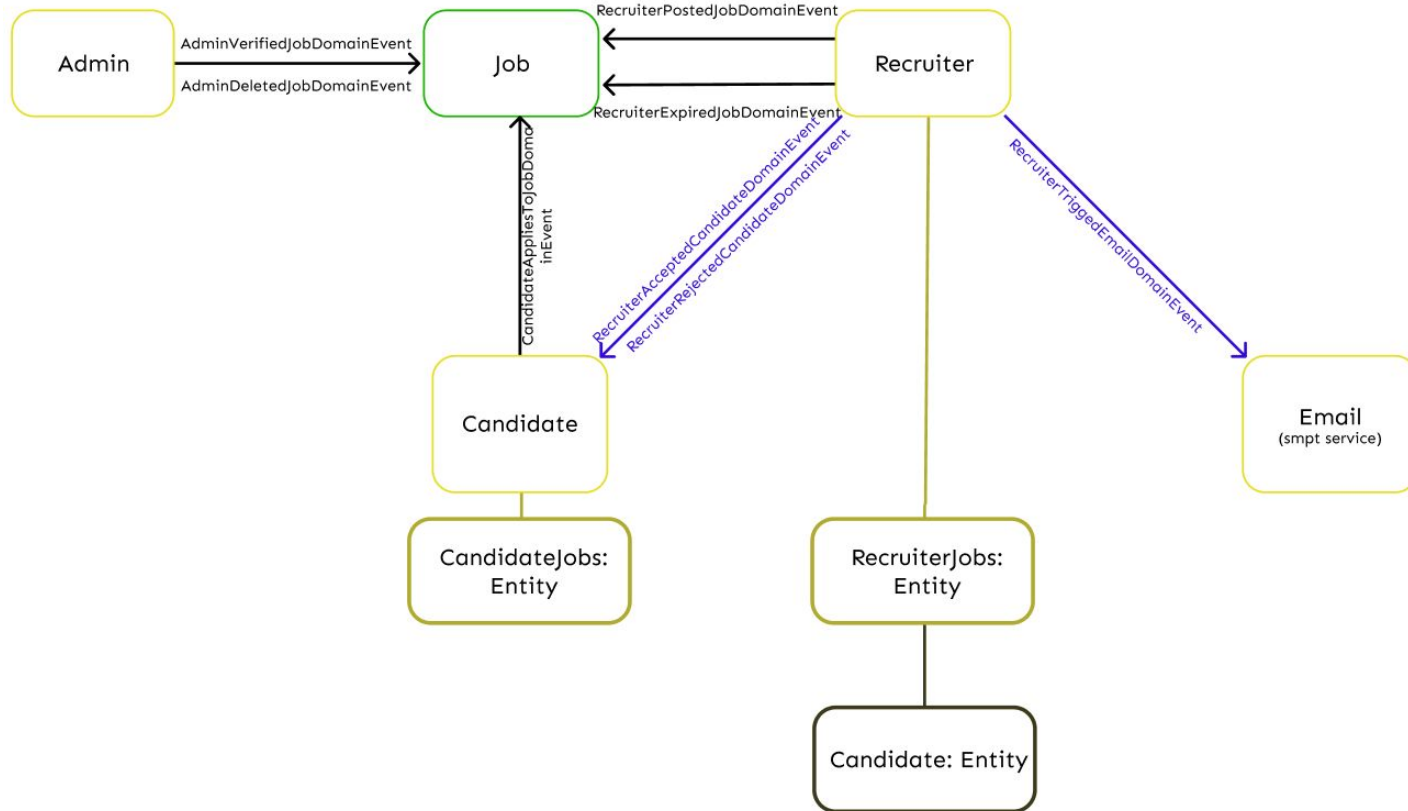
Admin

AdminVerifiedJobDomainEvent

AdminDeletedJobDomainEvent

Job

RecruiterPostedJobDomainEvent

RecruiterExpiredJobDomainEvent

Recruiter

CandidateAppliesToJobDomainEvent

RecruiterAcceptedCandidateDomainEvent

RecruiterRejectedCandidateDomainEvent

RecruiterTriggedEmailDomainEvent

Candidate

Email
(smpt service)

CandidateJobs:
Entity

RecruiterJobs:
Entity

Candidate: Entity